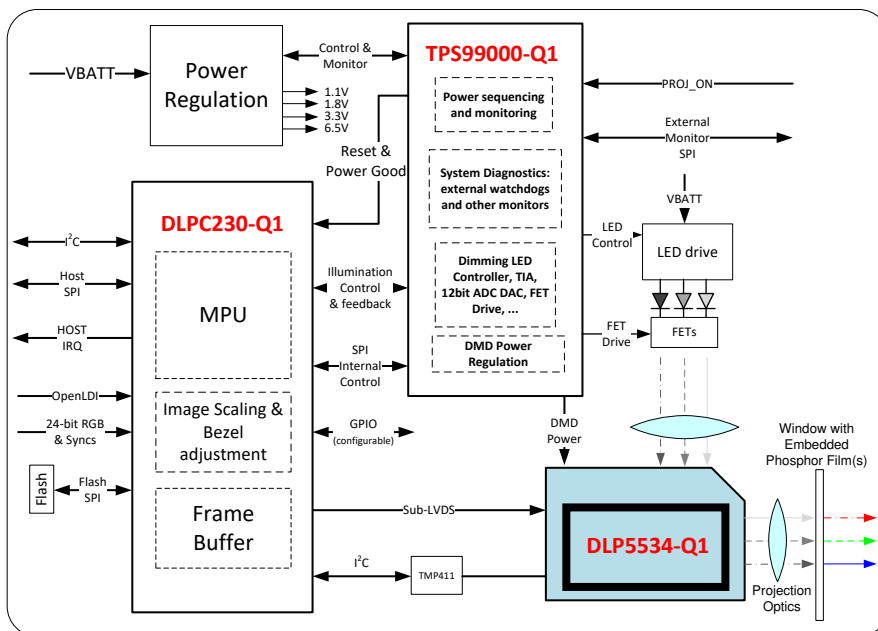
VBATT

Power Regulation

Control & Monitor

1.1V
1.8V
3.3V
6.5V

TPS99000-Q1

PROJ_ON

Power sequencing and monitoring

External Monitor SPI

Reset & Power Good

System Diagnostics: external watchdogs and other monitors

VBATT

DLPC230-Q1

$I^2C$

LED Control

LED drive

Host SPI

MPU

Illumination Control & feedback

Dimming LED Controller, TIA, 12bit ADC DAC, FET Drive, ...

HOST IRQ

FET Drive

FETs

SPI Internal Control

DMD Power Regulation

OpenLDI

Image Scaling & Bezel adjustment

24-bit RGB & Syncs

GPIO (configurable)

DMD Power

Window with Embedded Phosphor Film(s)

Flash

Flash SPI

Frame Buffer

Sub-LVDS

DLP5534-Q1

$I^2C$

TMP411

Projection Optics